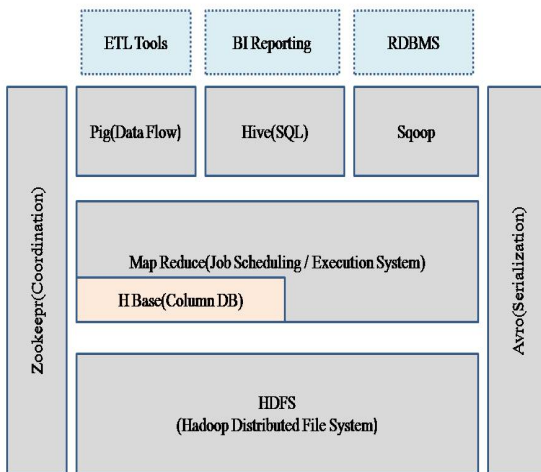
ETL Tools

BI Reporting

RDBMS

Zookeepr(Coordination)

Pig(Data Flow)

Hive(SQL)

Sqoop

Avro(Serialization)

Map Reduce(Job Scheduling / Execution System)

H Base(Column DB)

HDFS
(Hadoop Distributed File System)